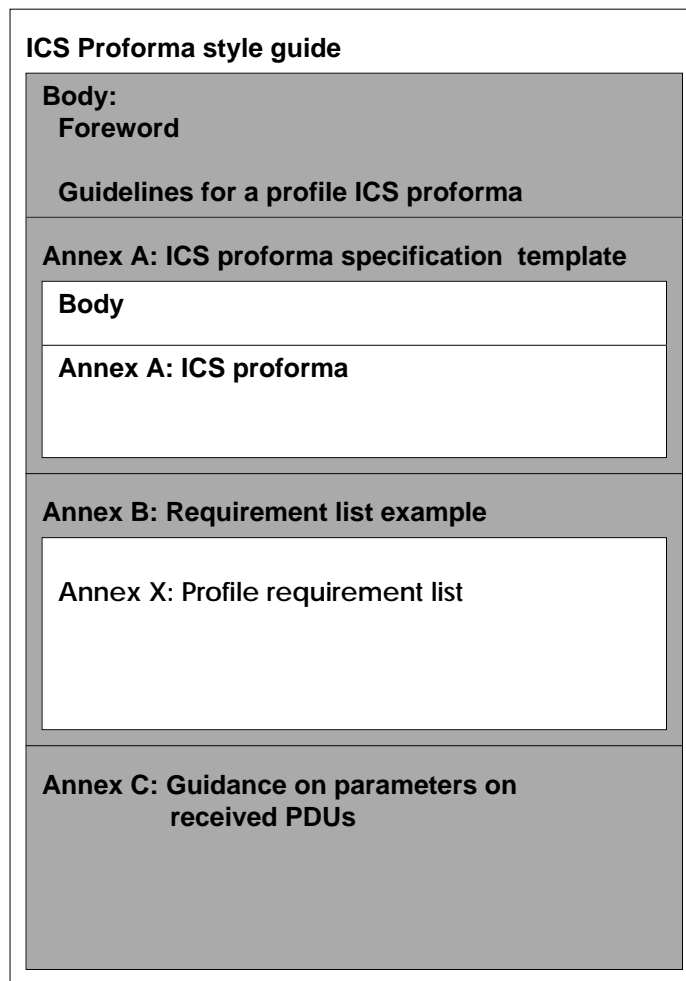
ICS Proforma style guide

Body:
Foreword

Guidelines for a profile ICS proforma

Annex A: ICS proforma specification template

Body

Annex A: ICS proforma

Annex B: Requirement list example

Annex X: Profile requirement list

Annex C: Guidance on parameters on received PDUs